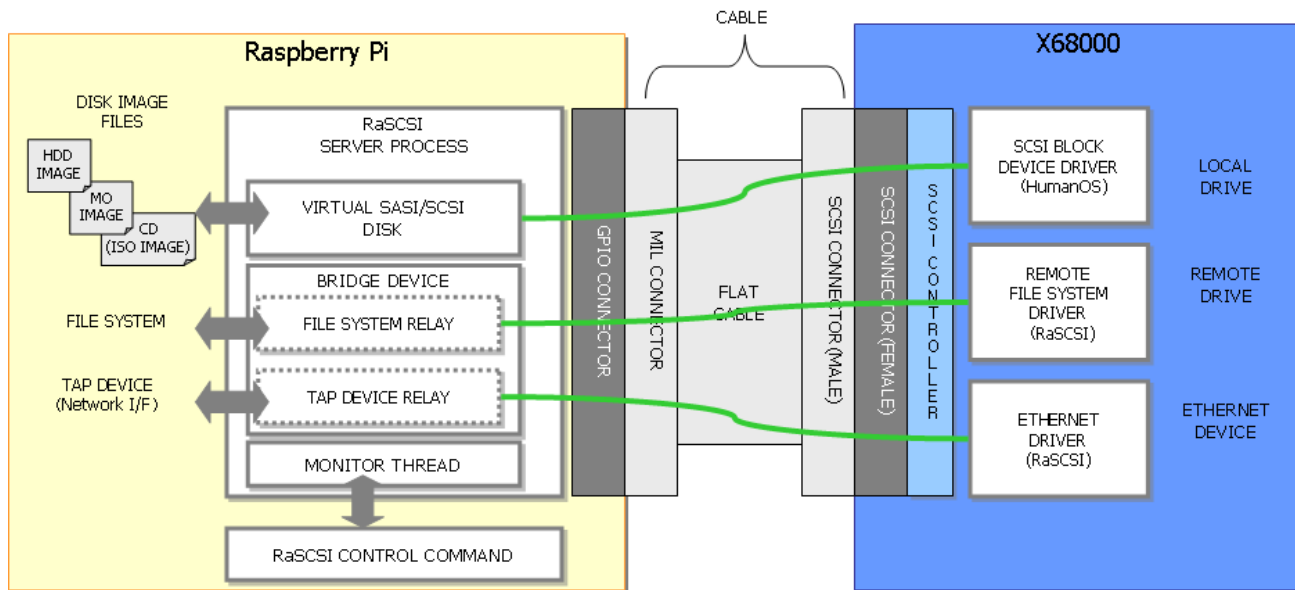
CABLE

Raspberry Pi

DISK IMAGE FILES

HDD IMAGE

MO IMAGE

CD (ISO IMAGE)

RaSCSI SERVER PROCESS

VIRTUAL SASI/SCSI DISK

BRIDGE DEVICE

FILE SYSTEM

FILE SYSTEM RELAY

TAP DEVICE (Network I/F)

TAP DEVICE RELAY

MONITOR THREAD

RaSCSI CONTROL COMMAND

GPIO CONNECTOR

MIL CONNECTOR

FLAT CABLE

SCSI CONNECTOR (MALE)

SCSI CONNECTOR (FEMALE)

SCSI CONTROLLER

X68000

SCSI BLOCK DEVICE DRIVER (HumanOS)

LOCAL DRIVE

REMOTE FILE SYSTEM DRIVER (RaSCSI)

REMOTE DRIVE

ETHERNET DRIVER (RaSCSI)

ETHERNET DEVICE